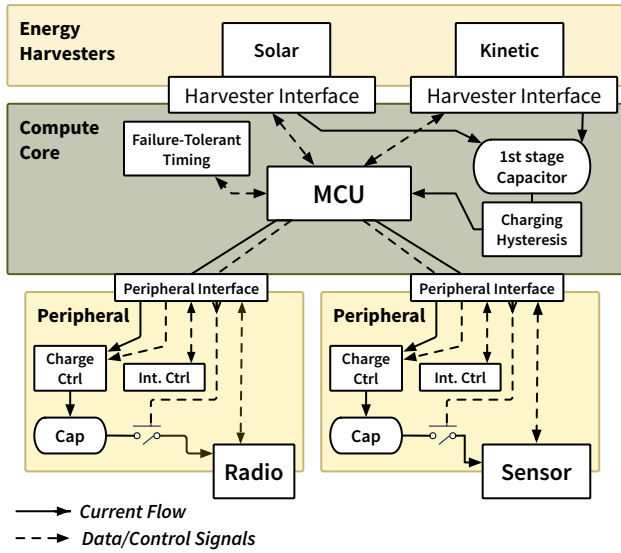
Energy Harvesters

Solar

Kinetic

Harvester Interface

Harvester Interface

Compute Core

Failure-Tolerant Timing

MCU

1st stage Capacitor

Charging Hysteresis

Peripheral Interface

Peripheral Interface

Peripheral

Charge Ctrl

Int. Ctrl

Cap

Radio

Peripheral

Charge Ctrl

Int. Ctrl

Cap

Sensor

Current Flow

Data/Control Signals